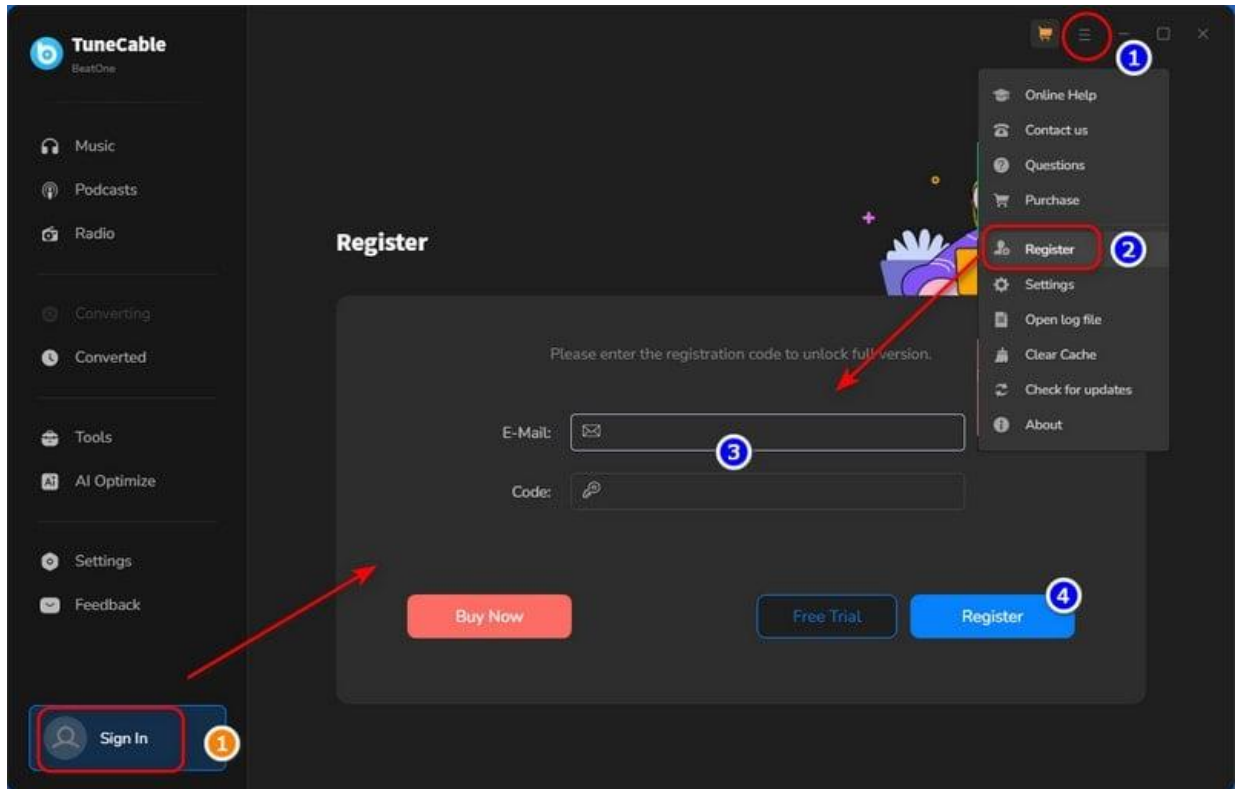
TuneCable
BeatOne

Music
Podcasts
Radio

Converting
Converted

Tools
AI Optimize

Settings
Feedback

Sign In
1

1

Online Help
Contact us
Questions
Purchase
Register
2
Settings
Open log file
Clear Cache
Check for updates
About

Register

Please enter the registration code to unlock full version.

E-Mail:
3
Code:

Buy Now
Free Trial
Register
4